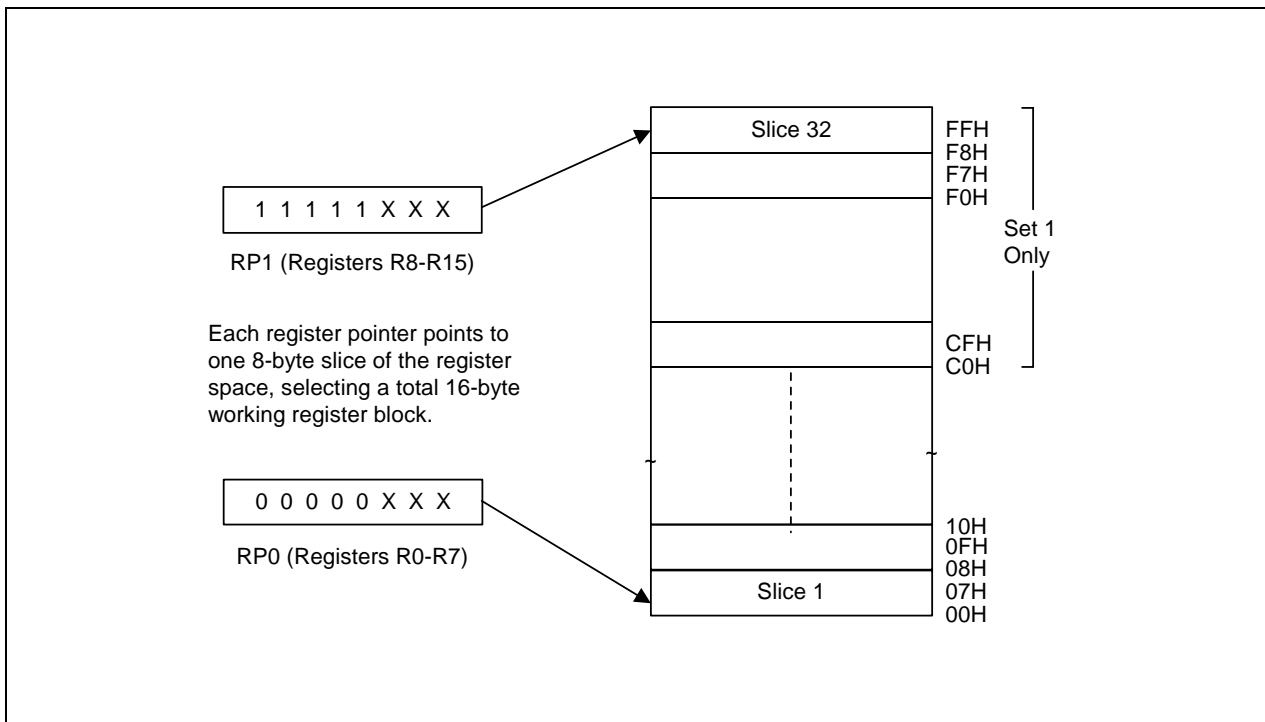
1 1 1 1 1 X X X

RP1 (Registers R8-R15)

Each register pointer points to one 8-byte slice of the register space, selecting a total 16-byte working register block.

0 0 0 0 0 X X X

RP0 (Registers R0-R7)

Slice 32

FFH
F8H
F7H
F0H

Set 1
Only

CFH
C0H

10H
0FH
08H
07H
00H

Slice 1